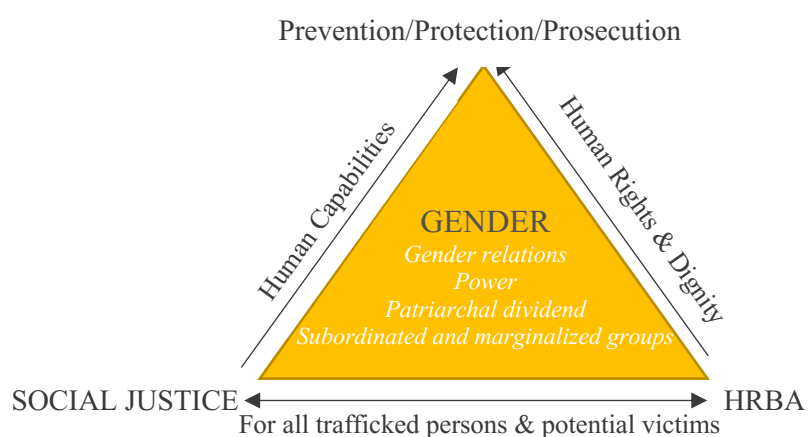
Prevention/Protection/Prosecution

Human Capabilities

Human Rights & Dignity

GENDER
Gender relations
Power
Patriarchal dividend
Subordinated and marginalized groups

SOCIAL JUSTICE

HRBA

For all trafficked persons & potential victims